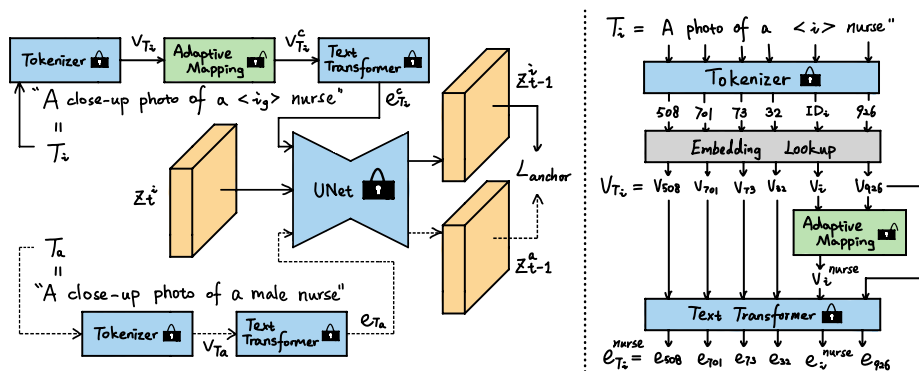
Tokenizer

$V_{T_i}$

Adaptive Mapping

$V^c_{T_i}$

Text Transformer

$e^c_{T_i}$

$z^i_{t-1}$

"A close-up photo of a $<i_g>$ nurse"

$=$

$T_i$

$z^i_t$

UNet

$L_{anchor}$

$z^a_{t-1}$

$T_a$

$=$

"A close-up photo of a male nurse"

Tokenizer

$V_{T_a}$

Text Transformer

$e_{T_a}$

$T_i$ = A photo of a $<i>$ nurse"

Tokenizer

508 701 73 32 $ID_i$ 926

Embedding Lookup

$V_{T_i}$: $V_{508}$ $V_{701}$ $V_{73}$ $V_{32}$ $V_i$ $V_{926}$

Adaptive Mapping

$V^{nurse}_i$

Text Transformer

$e^{nurse}_{T_i}$: $e_{508}$ $e_{701}$ $e_{73}$ $e_{32}$ $e^{nurse}_i$ $e_{926}$